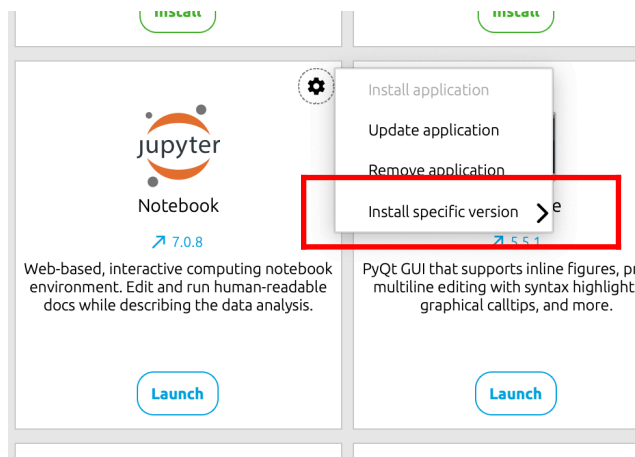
Install

Install

jupyter

Notebook

↗ 7.0.8

Web-based, interactive computing notebook environment. Edit and run human-readable docs while describing the data analysis.

Launch

Install application

Update application

Remove application

Install specific version

e

↗ 5.5.1

PyQt GUI that supports inline figures, pr multiline editing with syntax highlight graphical calltips, and more.

Launch